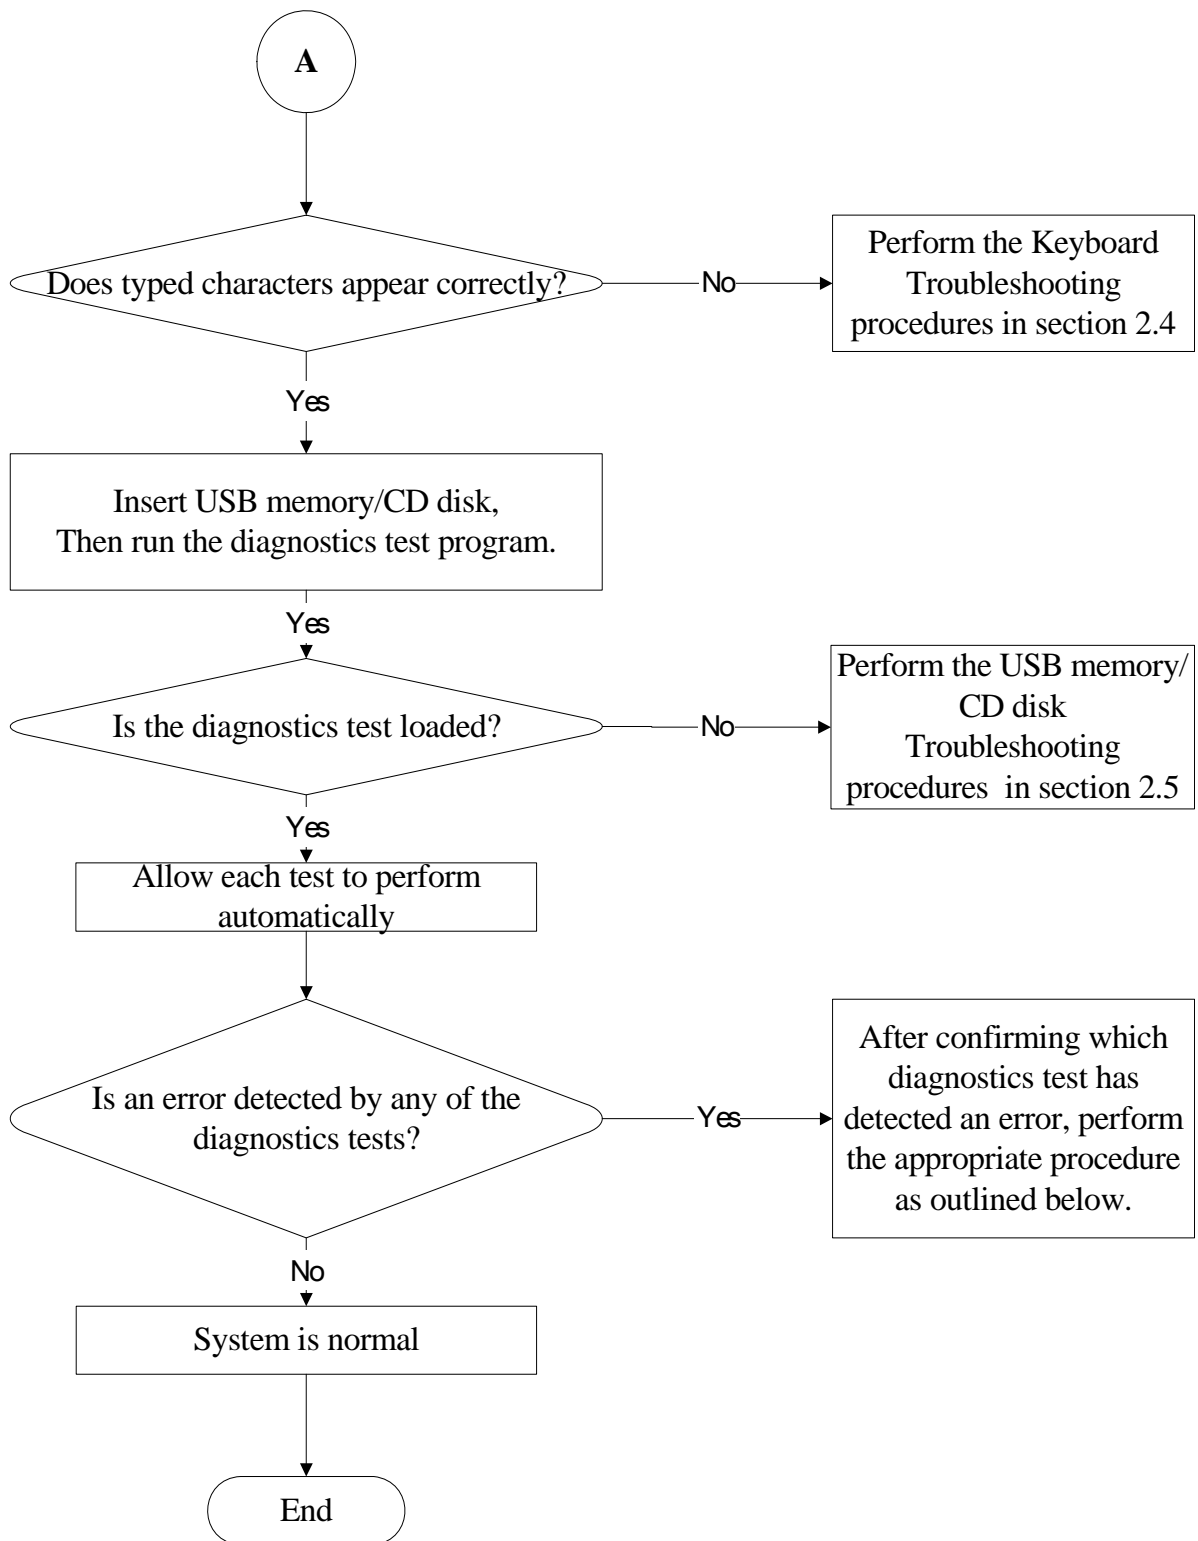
A

Does typed characters appear correctly?

No

Perform the Keyboard Troubleshooting procedures in section 2.4

Yes

Insert USB memory/CD disk,
Then run the diagnostics test program.

Yes

Is the diagnostics test loaded?

No

Perform the USB memory/ CD disk Troubleshooting procedures in section 2.5

Yes

Allow each test to perform automatically

Is an error detected by any of the diagnostics tests?

Yes

After confirming which diagnostics test has detected an error, perform the appropriate procedure as outlined below.

No

System is normal

End